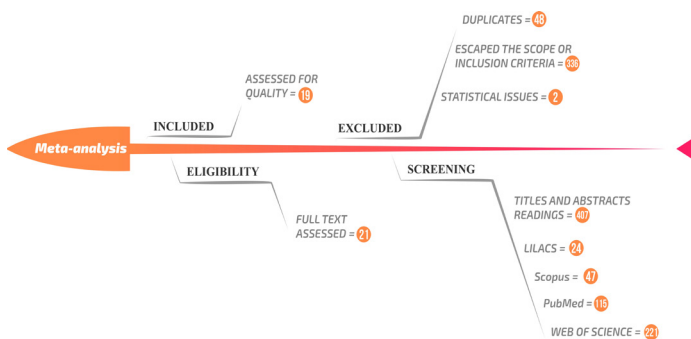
DUPLICATES = 48

ESCAPED THE SCOPE OR INCLUSION CRITERIA = 336

STATISTICAL ISSUES = 2

ASSESSED FOR QUALITY = 19

INCLUDED

EXCLUDED

Meta-analysis

ELIGIBILITY

SCREENING

FULL TEXT ASSESSED = 21

TITLES AND ABSTRACTS READINGS = 407

LILACS = 24

Scopus = 47

PubMed = 116

WEB OF SCIENCE = 221